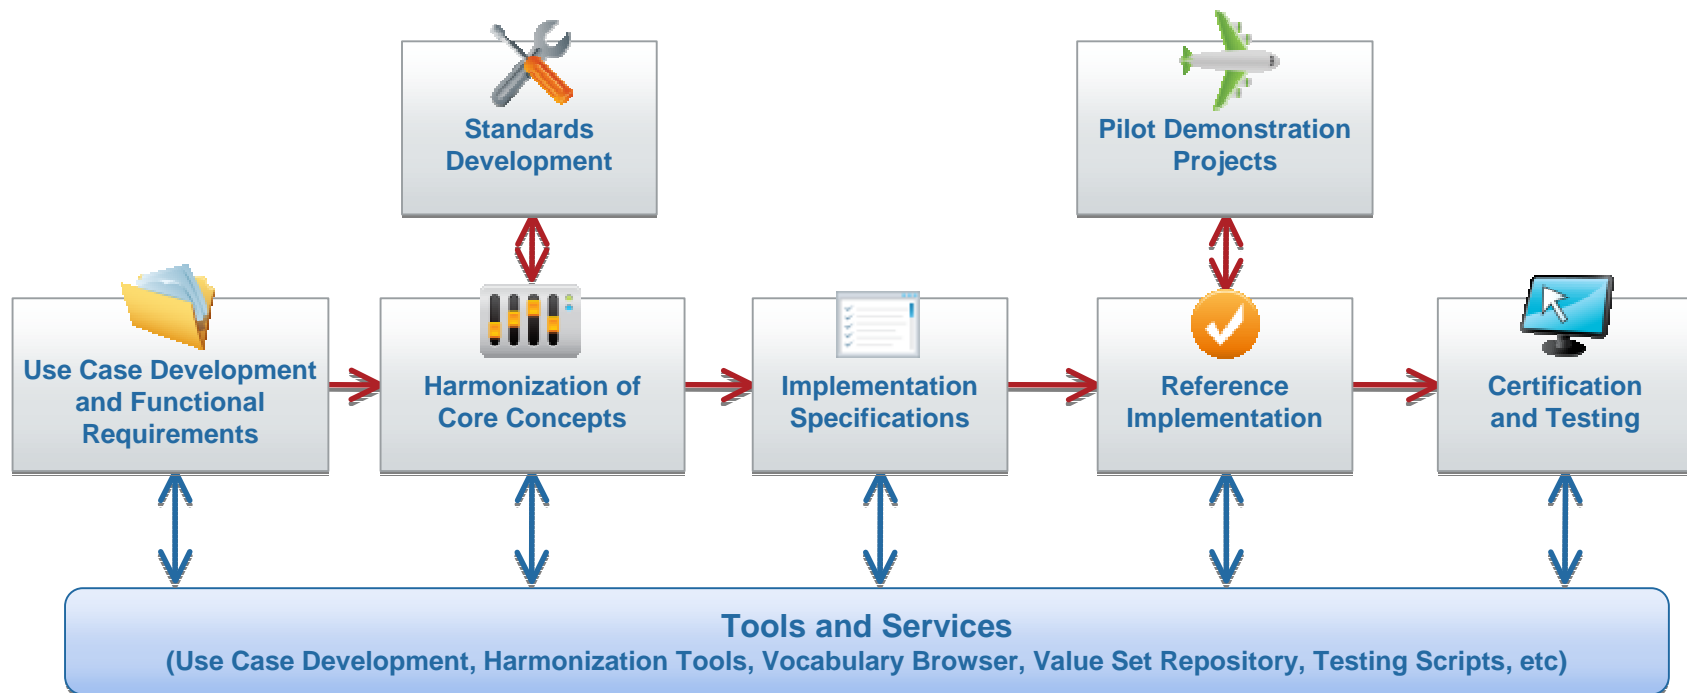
Standards Development

Pilot Demonstration Projects

Use Case Development and Functional Requirements

Harmonization of Core Concepts

Implementation Specifications

Reference Implementation

Certification and Testing

Tools and Services
(Use Case Development, Harmonization Tools, Vocabulary Browser, Value Set Repository, Testing Scripts, etc)